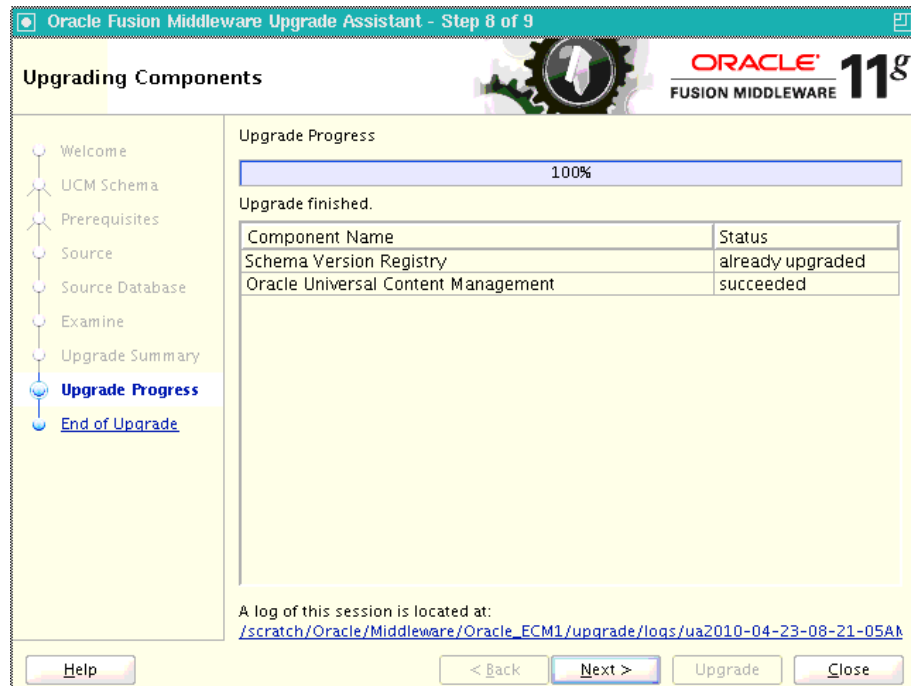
Oracle Fusion Middleware Upgrade Assistant - Step 8 of 9

Upgrading Components

ORACLE FUSION MIDDLEWARE 11g

Welcome
UCM Schema
Prerequisites
Source
Source Database
Examine
Upgrade Summary
Upgrade Progress
End of Upgrade

Upgrade Progress

100%

Upgrade finished.

| Component Name | Status |
|---|---|
| Schema Version Registry | already upgraded |
| Oracle Universal Content Management | succeeded |

A log of this session is located at:
/scratch/Oracle/Middleware/Oracle_ECM1/upgrade/logs/ua2010-04-23-08-21-05A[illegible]

Help
< Back
Next >
Upgrade
Close